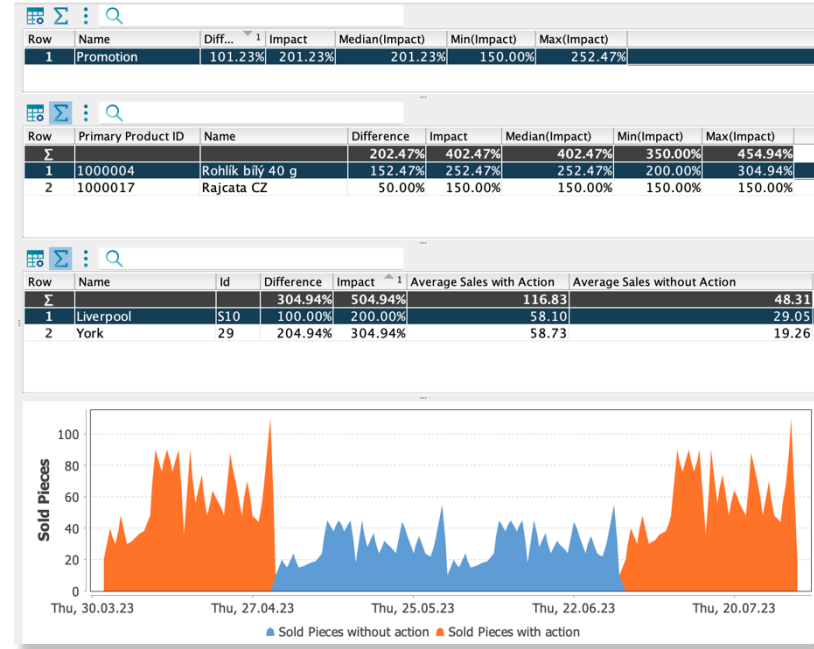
Σ

| Row | Name | Diff... 1 | Impact | Median(Impact) | Min(Impact) | Max(Impact) |
|---|---|---|---|---|---|---|
| 1 | Promotion | 101.23% | 201.23% | 201.23% | 150.00% | 252.47% |

Σ

| Row | Primary Product ID | Name | Difference | Impact | Median(Impact) | Min(Impact) | Max(Impact) |
|---|---|---|---|---|---|---|---|
| Σ | | | 202.47% | 402.47% | 402.47% | 350.00% | 454.94% |
| 1 | 1000004 | Rohlík bílý 40 g | 152.47% | 252.47% | 252.47% | 200.00% | 304.94% |
| 2 | 1000017 | Rajcata CZ | 50.00% | 150.00% | 150.00% | 150.00% | 150.00% |

Σ

| Row | Name | Id | Difference | Impact 1 | Average Sales with Action | Average Sales without Action |
|---|---|---|---|---|---|---|
| Σ | | | 304.94% | 504.94% | 116.83 | 48.31 |
| 1 | Liverpool | S10 | 100.00% | 200.00% | 58.10 | 29.05 |
| 2 | York | 29 | 204.94% | 304.94% | 58.73 | 19.26 |

100
80
60
40
20
0
Sold Pieces
Thu, 30.03.23
Thu, 27.04.23
Thu, 25.05.23
Thu, 22.06.23
Thu, 20.07.23
Sold Pieces without action
Sold Pieces with action